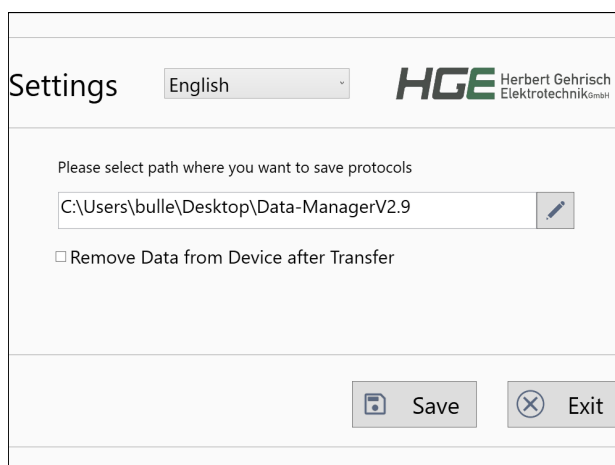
Settings

English

HGE Herbert Gehrisch Elektrotechnik GmbH

Please select path where you want to save protocols

C:\Users\bulle\Desktop\Data-ManagerV2.9

☐ Remove Data from Device after Transfer

Save

Exit